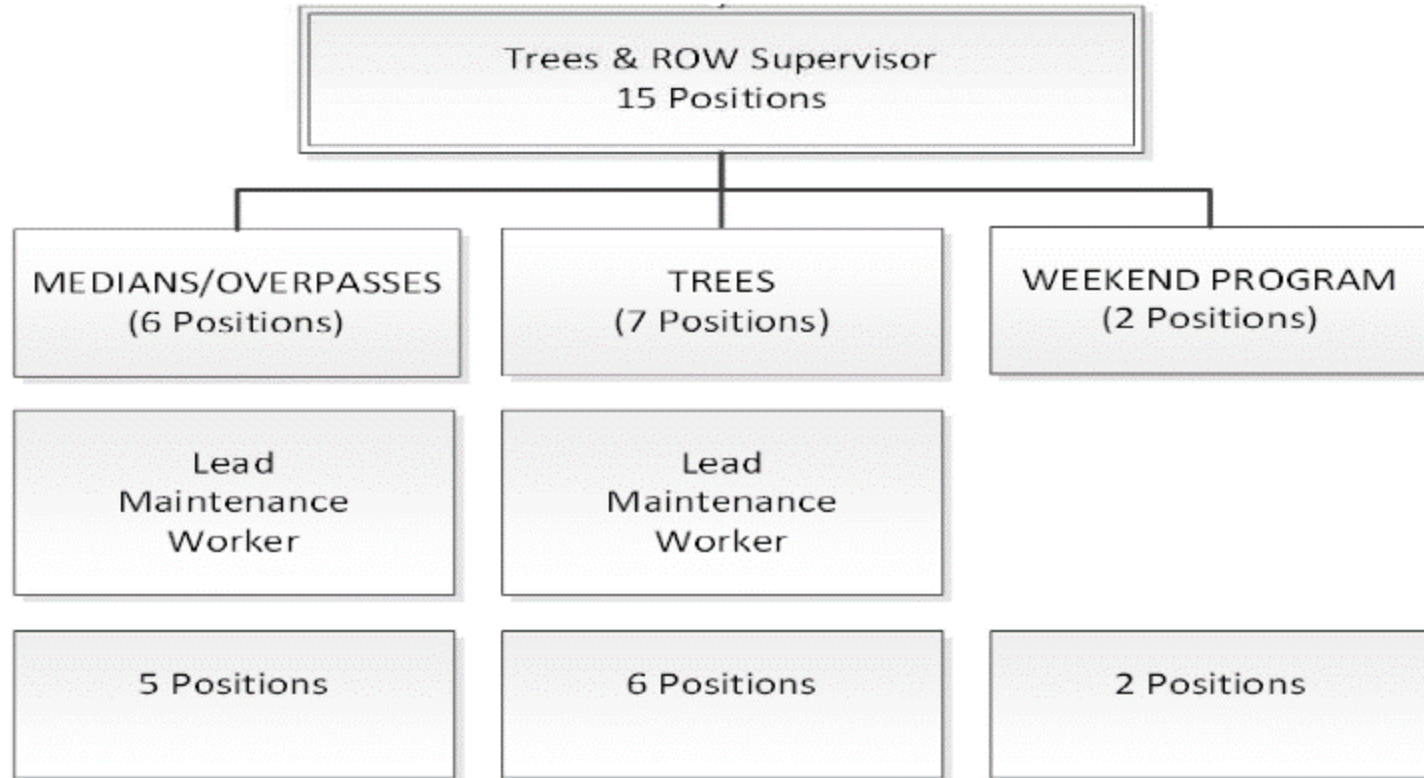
Trees & ROW Supervisor
15 Positions

MEDIANS/OVERPASSES
(6 Positions)

TREES
(7 Positions)

WEEKEND PROGRAM
(2 Positions)

Lead
Maintenance
Worker

Lead
Maintenance
Worker

5 Positions

6 Positions

2 Positions